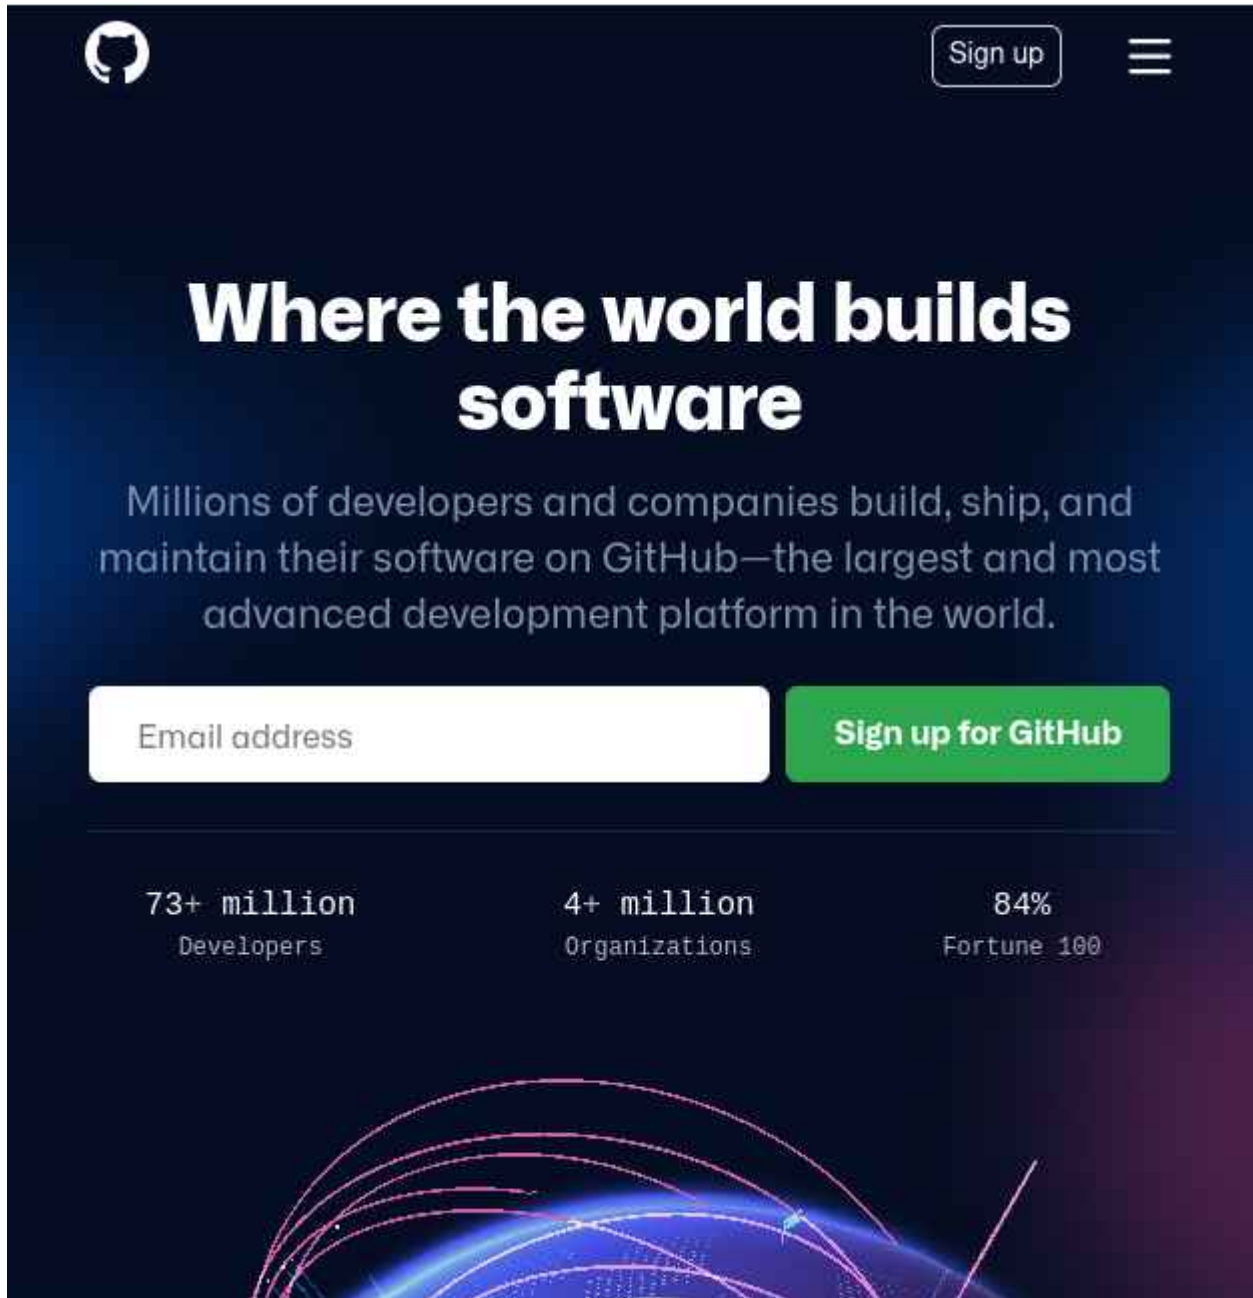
Sign up

Where the world builds software

Millions of developers and companies build, ship, and maintain their software on GitHub—the largest and most advanced development platform in the world.

Email address

Sign up for GitHub

73+ million
Developers

4+ million
Organizations

84%
Fortune 100